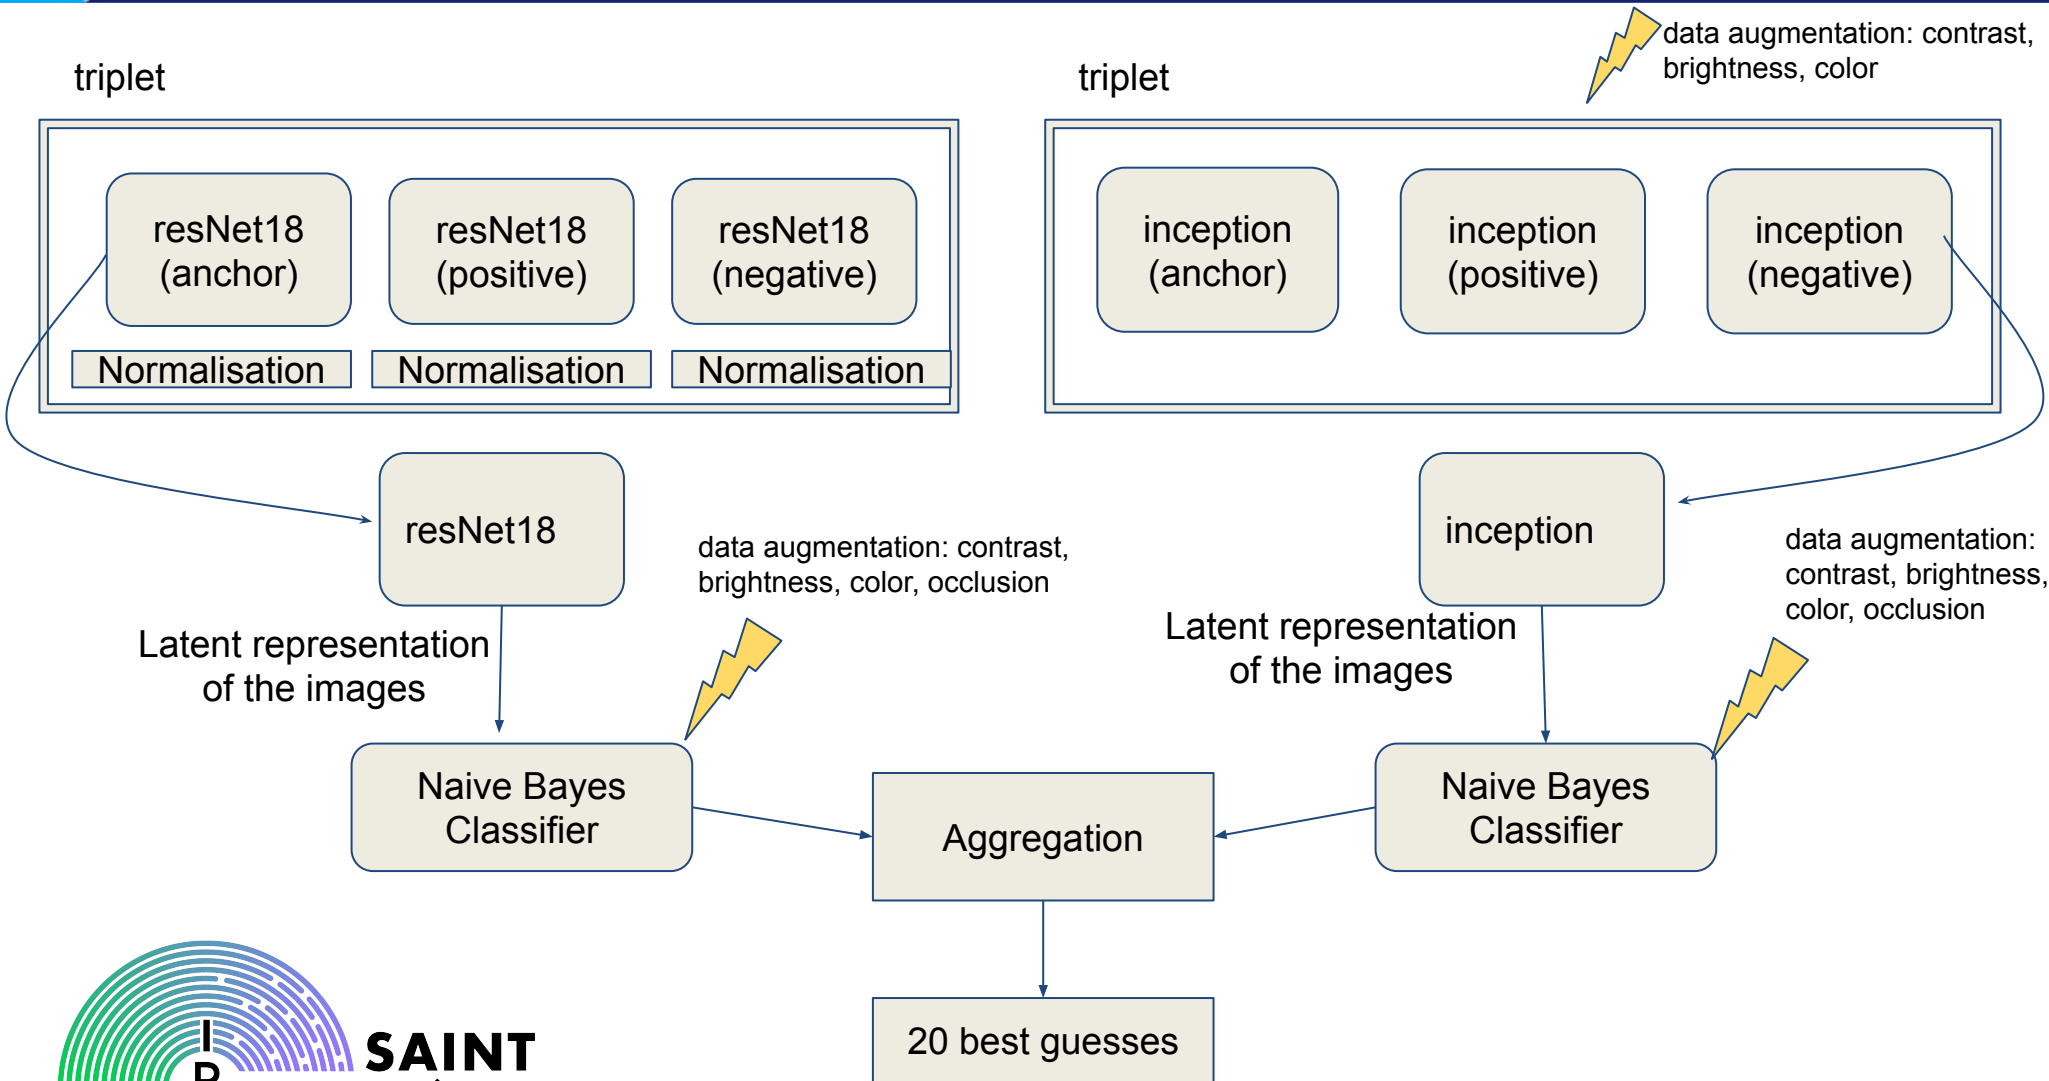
triplet

resNet18 (anchor)

resNet18 (positive)

resNet18 (negative)

Normalisation

Normalisation

Normalisation

data augmentation: contrast, brightness, color

triplet

inception (anchor)

inception (positive)

inception (negative)

resNet18

data augmentation: contrast, brightness, color, occlusion

inception

data augmentation: contrast, brightness, color, occlusion

Latent representation of the images

Latent representation of the images

Naive Bayes Classifier

Aggregation

Naive Bayes Classifier

20 best guesses

SAINT